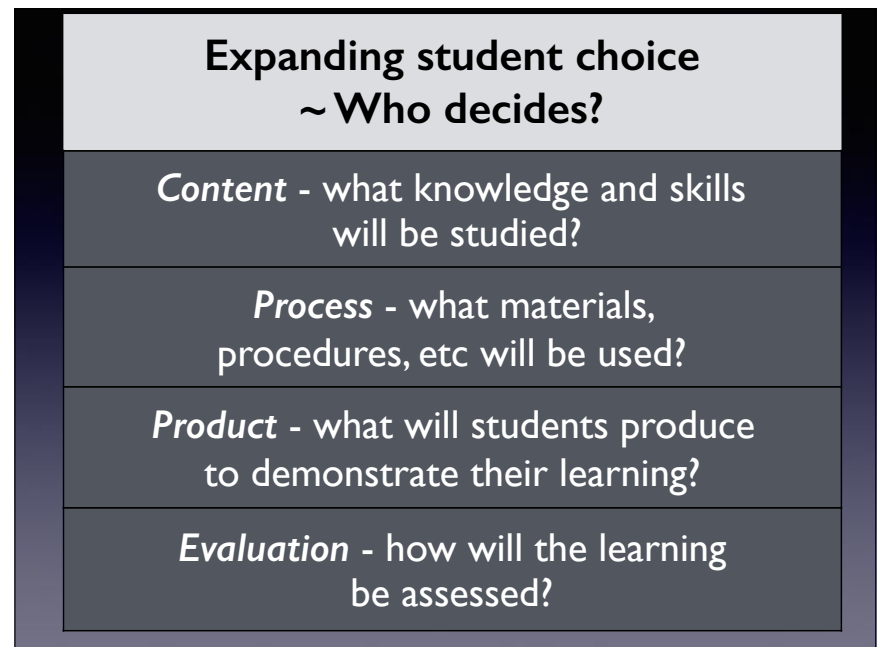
Expanding student choice
~ Who decides?

Content - what knowledge and skills will be studied?

Process - what materials, procedures, etc will be used?

Product - what will students produce to demonstrate their learning?

Evaluation - how will the learning be assessed?